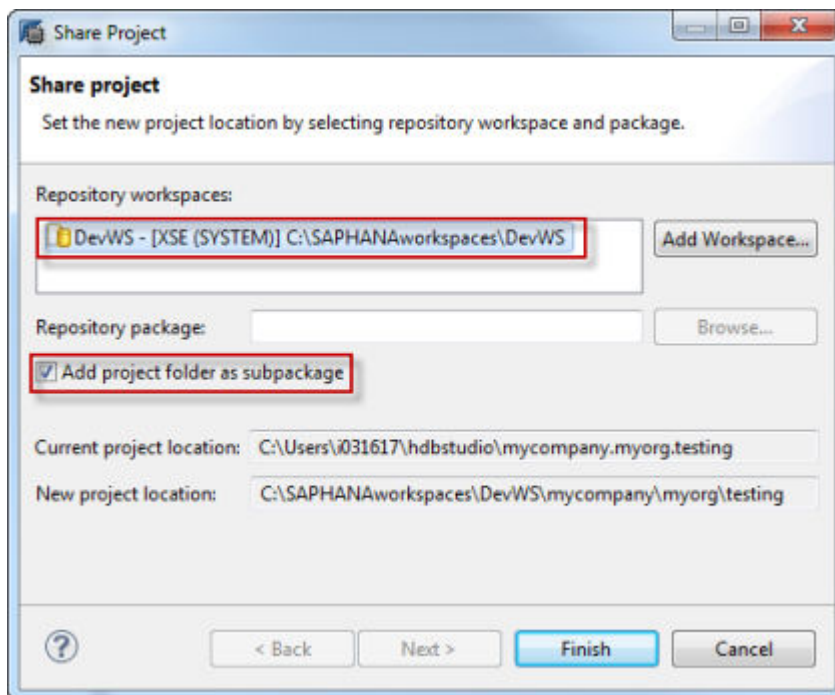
Share Project

Share project

Set the new project location by selecting repository workspace and package.

Repository workspaces:

DevWS - [XSE (SYSTEM)] C:\SAPHANAworkspaces\DevWS

Add Workspace...

Repository package:

Browse...

Add project folder as subpackage

Current project location: C:\Users\i031617\hdbstudio\mycompany.myorg.testing

New project location: C:\SAPHANAworkspaces\DevWS\mycompany\myorg\testing

?

< Back

Next >

Finish

Cancel